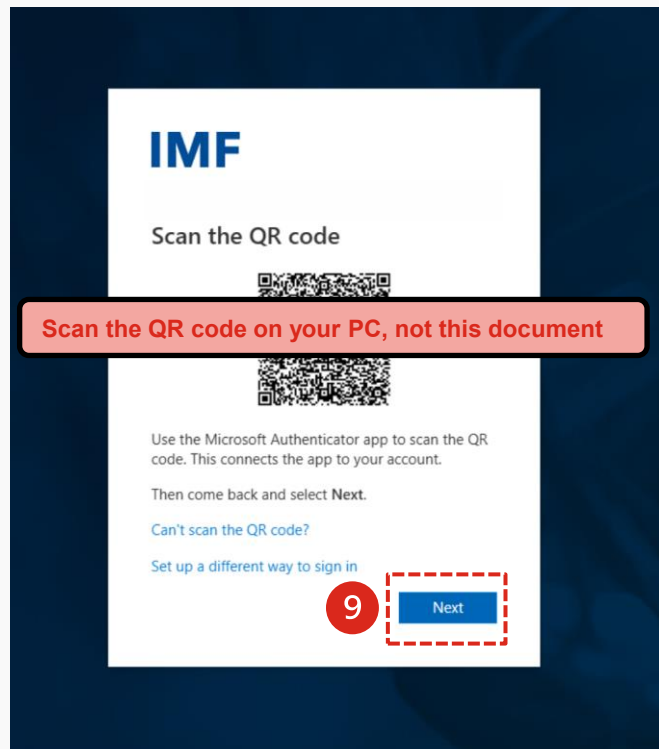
IMF

Scan the QR code

Scan the QR code on your PC, not this document

Use the Microsoft Authenticator app to scan the QR code. This connects the app to your account.

Then come back and select **Next**.

Can't scan the QR code?

Set up a different way to sign in

9

Next